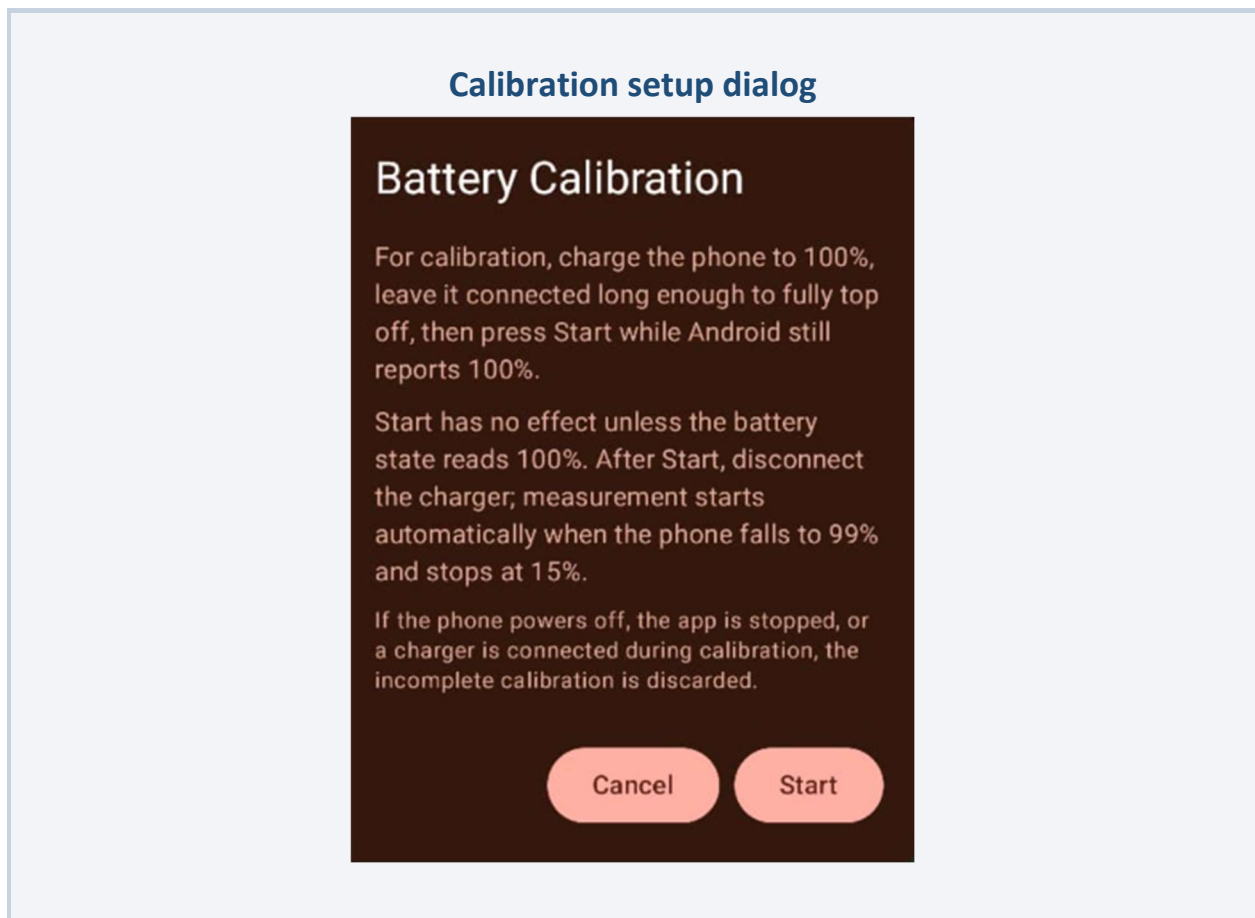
Calibration setup dialog

Battery Calibration

For calibration, charge the phone to 100%, leave it connected long enough to fully top off, then press Start while Android still reports 100%.

Start has no effect unless the battery state reads 100%. After Start, disconnect the charger; measurement starts automatically when the phone falls to 99% and stops at 15%.

If the phone powers off, the app is stopped, or a charger is connected during calibration, the incomplete calibration is discarded.

Cancel

Start